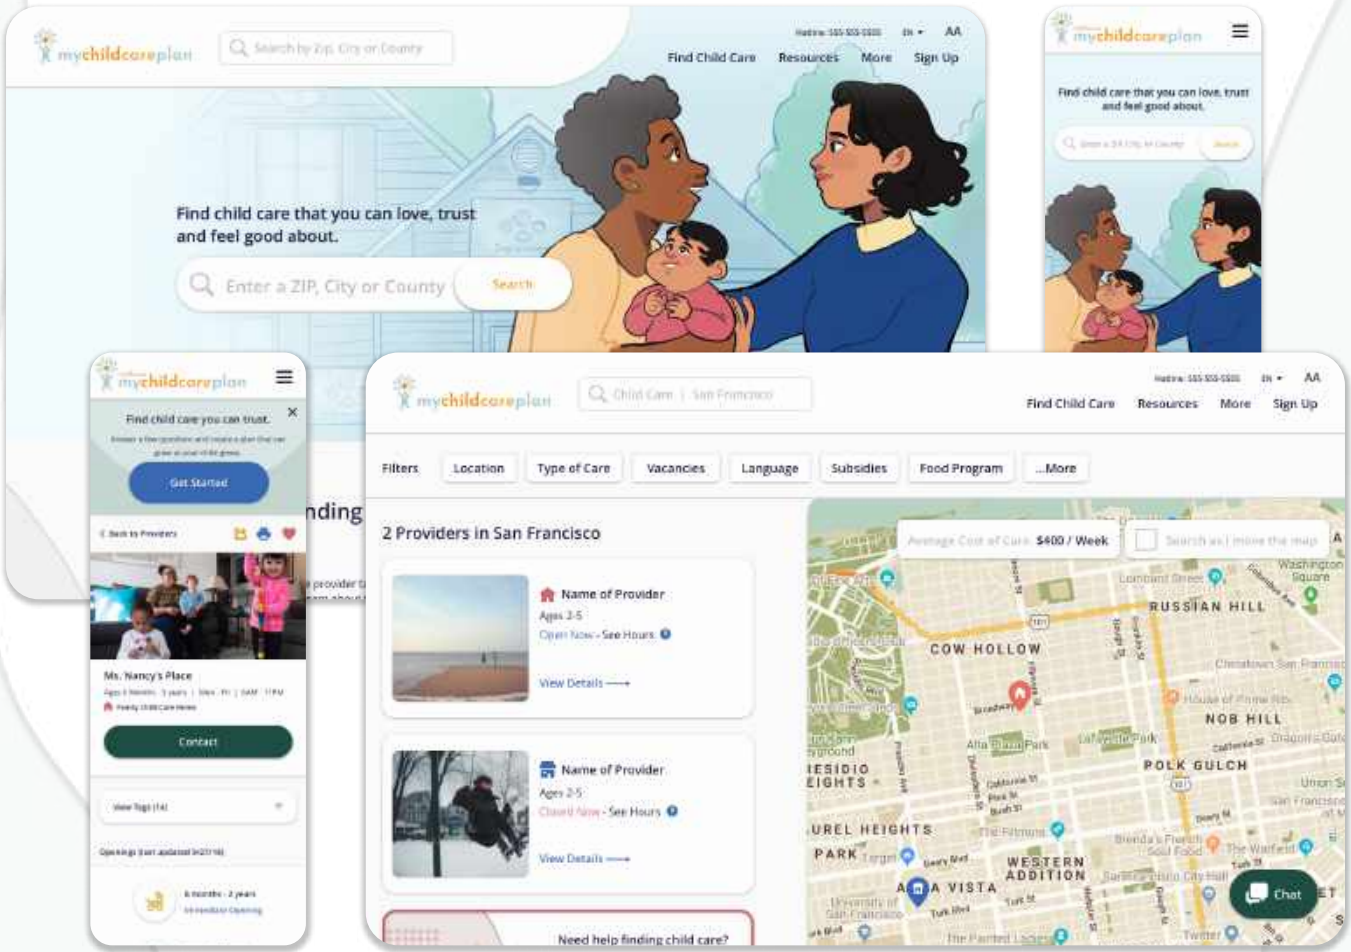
mychildcareplan

Search by Zip, City or County

Hotline: 555-555-5555 EN AA

Find Child Care Resources More Sign Up

Find child care that you can love, trust and feel good about.

Enter a ZIP, City or County Search

mychildcareplan

Find child care that you can love, trust and feel good about.

Enter a ZIP, City or County Search

mychildcareplan

Find child care you can trust.

Get Started

< Back to Providers

Ms. Nancy's Place

Family Child Care Home

Contact

View Tags (14)

Openings

6 months - 2 years

nding

provider

mychildcareplan

Child Care | San Francisco

Hotline: 555-555-5555 EN AA

Find Child Care Resources More Sign Up

Filters Location Type of Care Vacancies Language Subsidies Food Program ...More

2 Providers in San Francisco

Name of Provider
Ages 2-5
Open Now - See Hours
View Details

Name of Provider
Ages 2-5
Closed Now - See Hours
View Details

Need help finding child care?

Average Cost of Care: $400 / Week

Search as I move the map

RUSSIAN HILL

COW HOLLOW

NOB HILL

POLK GULCH

PRESIDIO HEIGHTS

LAUREL HEIGHTS

WESTERN ADDITION

ALAMO SQUARE

Alta Plaza Park

Lafayette Park

Chat